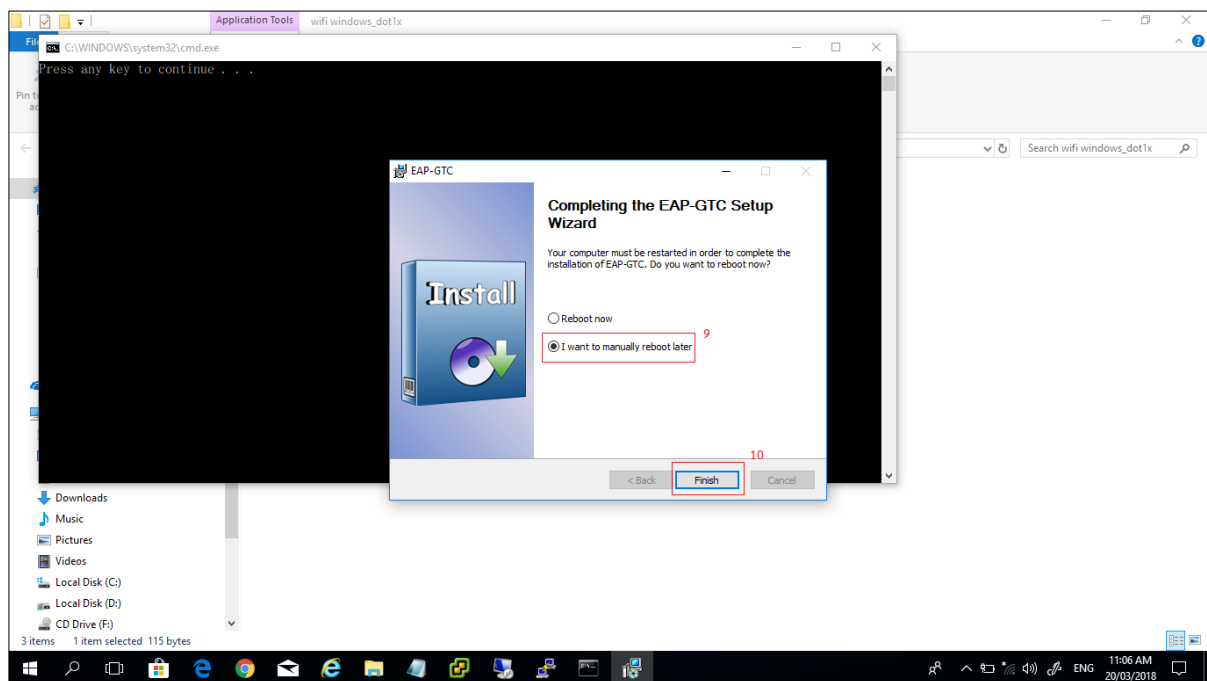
Application Tools
wifi windows_dot1x
File
C:\WINDOWS\system32\cmd.exe
Press any key to continue . . .
Pin to
Search wifi windows_dot1x
EAP-GTC
Install
Completing the EAP-GTC Setup Wizard
Your computer must be restarted in order to complete the installation of EAP-GTC. Do you want to reboot now?
Reboot now
9
I want to manually reboot later
10
< Back
Finish
Cancel
Downloads
Music
Pictures
Videos
Local Disk (C:)
Local Disk (D:)
CD Drive (F:)
3 items 1 item selected 115 bytes
ENG
11:06 AM
20/03/2018